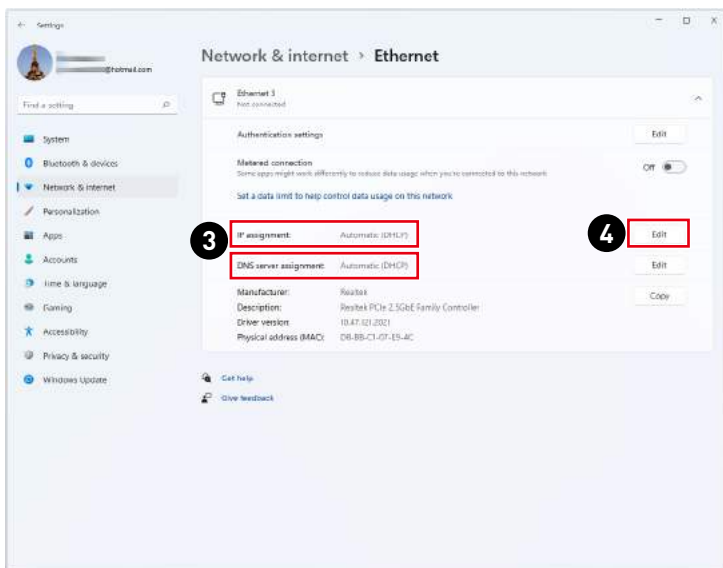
Settings

@hotmail.com

Find a setting

System
Bluetooth & devices
Network & internet
Personalization
Apps
Accounts
Time & language
Gaming
Accessibility
Privacy & security
Windows Update

Network & internet › Ethernet

Ethernet 3
Not connected

Authentication settings
Edit

Metered connection
Some apps might work differently to reduce data usage when you're connected to this network
Off

Set a data limit to help control data usage on this network

3

IP assignment: Automatic (DHCP)

4

Edit

DNS server assignment: Automatic (DHCP)
Edit

Manufacturer: Realtek
Description: Realtek PCIe 2.5GbE Family Controller
Driver version: 10.47.121.2021
Physical address (MAC): D8-BB-C1-07-E9-4C
Copy

Get help
Give feedback